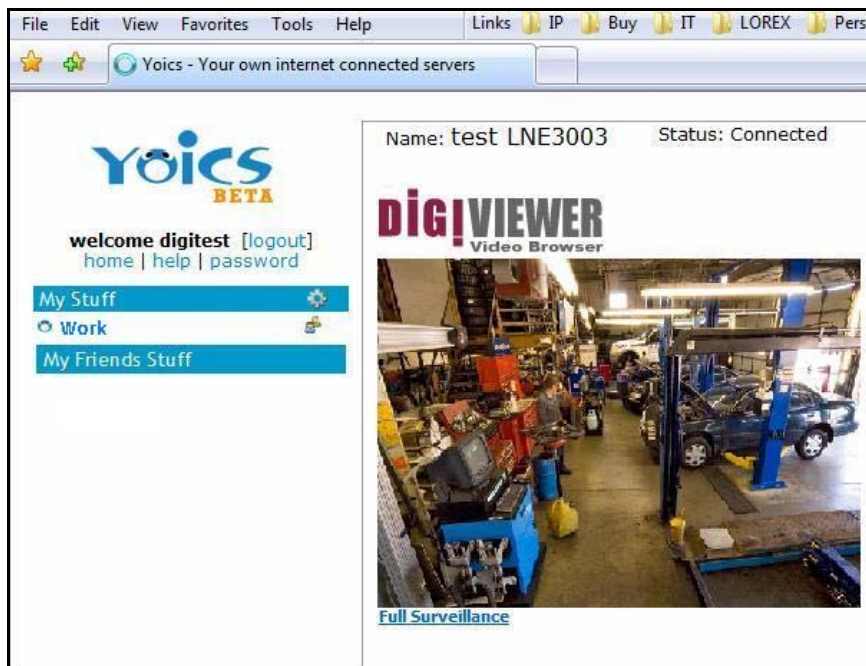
File Edit View Favorites Tools Help Links IP Buy IT LOREX Pers

Yoics - Your own internet connected servers

Yoics BETA

welcome digitest [logout]
home | help | password

My Stuff

Work

My Friends Stuff

Name: test LNE3003 Status: Connected

DIGIVIEWER
Video Browser

Full Surveillance